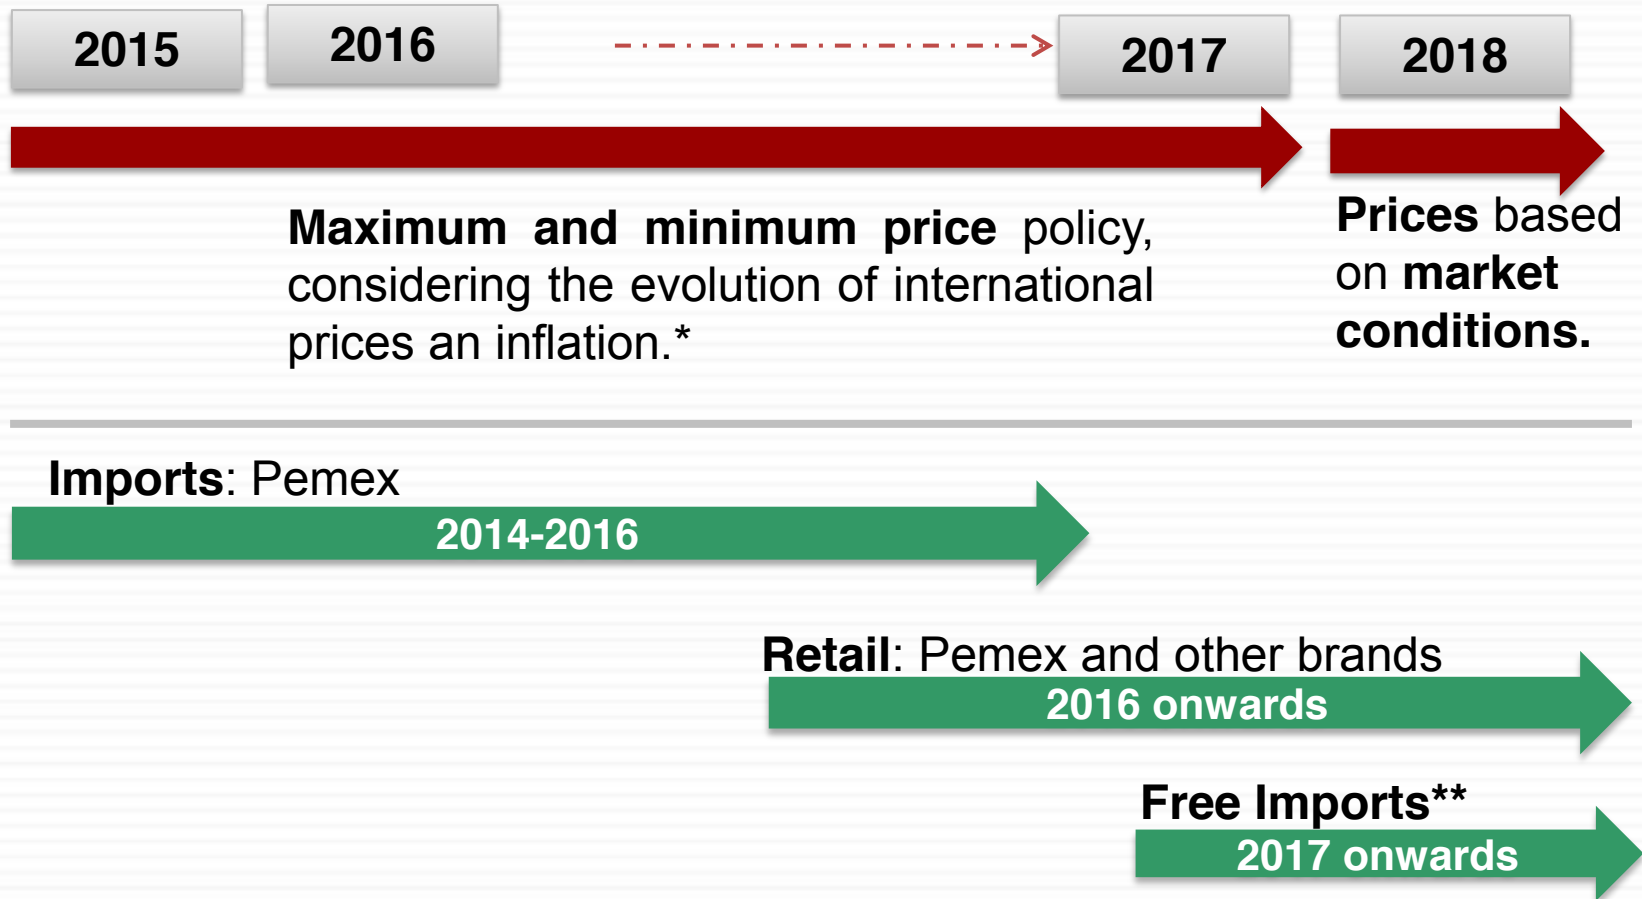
2015

2016

2017

2018

Maximum and minimum price policy, considering the evolution of international prices an inflation.*

Prices based on market conditions.

Imports: Pemex

2014-2016

Retail: Pemex and other brands

2016 onwards

Free Imports**

2017 onwards